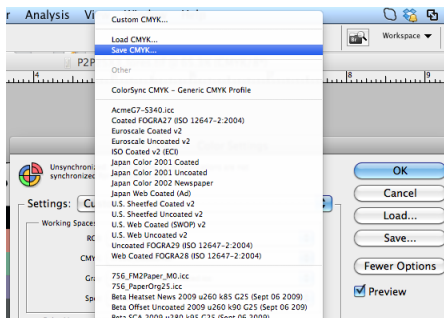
r Analysis Vi

Workspace

P2P

Custom CMYK...

Load CMYK...
Save CMYK...

Other

ColorSync CMYK - Generic CMYK Profile

AcmeG7-S340.icc
Coated FOGRA27 (ISO 12647-2:2004)
Euroscale Coated v2
Euroscale Uncoated v2
ISO Coated v2 (ECI)
Japan Color 2001 Coated
Japan Color 2001 Uncoated
Japan Color 2002 Newspaper
Japan Web Coated (Ad)
U.S. Sheetfed Coated v2
U.S. Sheetfed Uncoated v2
U.S. Web Coated (SWOP) v2
U.S. Web Uncoated v2
Uncoated FOGRA29 (ISO 12647-2:2004)
Web Coated FOGRA28 (ISO 12647-2:2004)

756_FM2Paper_M0.icc
756_PaperOrg25.icc
Beta Heatset News 2009 u260 k85 G25 (Sept 06 2009)
Beta Offset Uncoated 2009 u260 k90 G25 (Sept 06 2009)
Beta SCA 2009 u280 k95 G25 (Sept 06 2009)

Unsynchroni
synchronized

Settings: Cu

Working Space

RG

CMY

Gr

Sp

OK
Cancel
Load...
Save...
Fewer Options
Preview